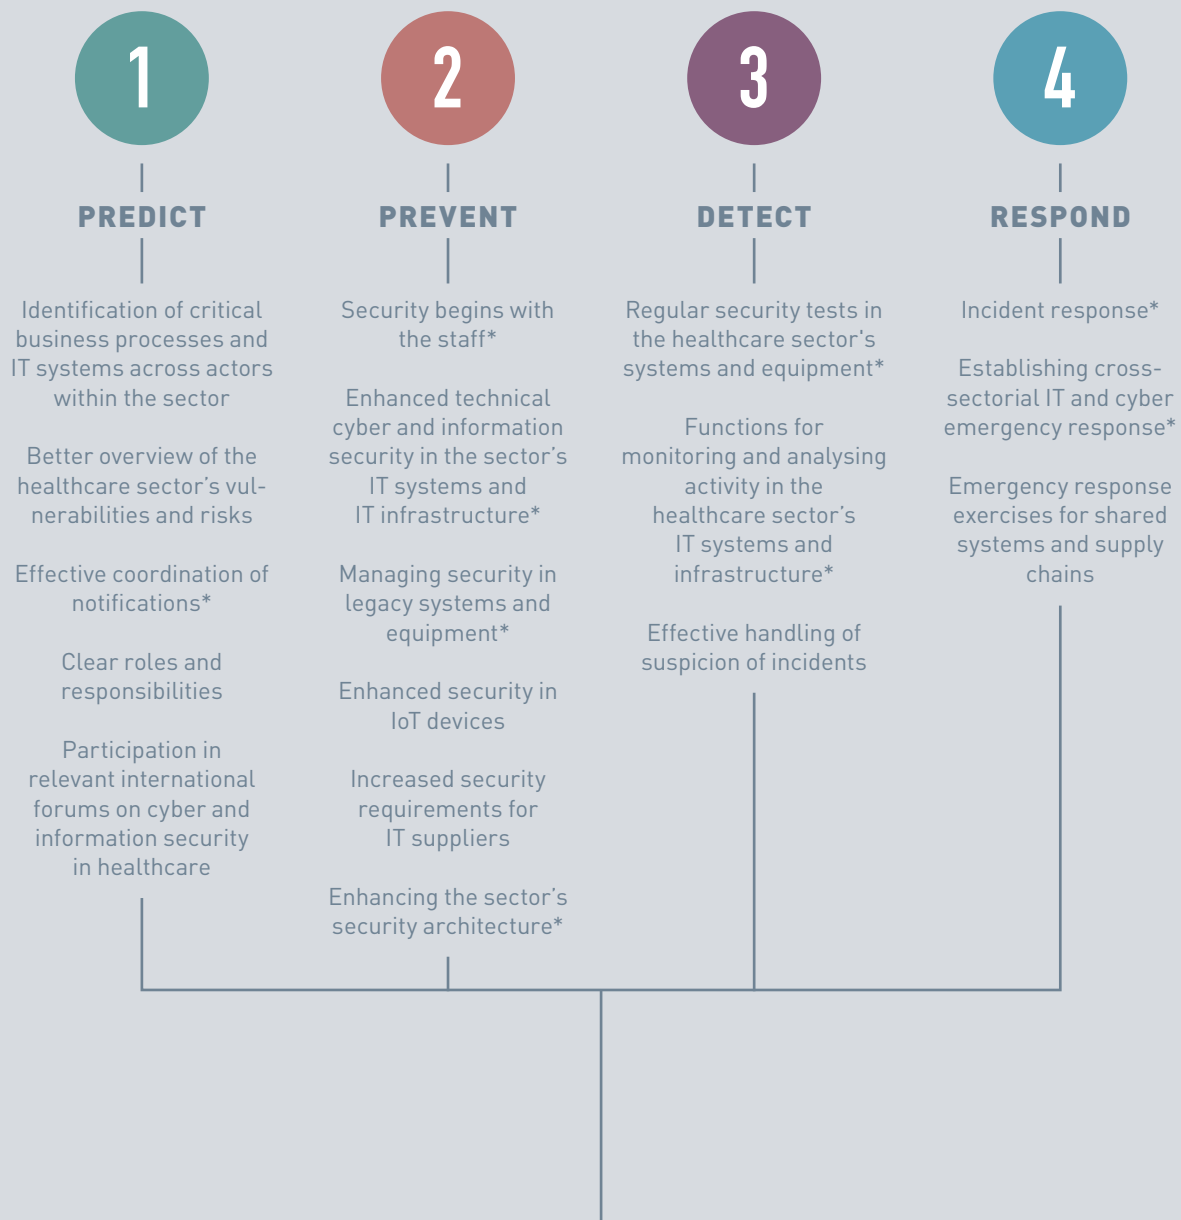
1

PREDICT

Identification of critical business processes and IT systems across actors within the sector

Better overview of the healthcare sector's vulnerabilities and risks

Effective coordination of notifications*

Clear roles and responsibilities

Participation in relevant international forums on cyber and information security in healthcare

2

PREVENT

Security begins with the staff*

Enhanced technical cyber and information security in the sector's IT systems and IT infrastructure*

Managing security in legacy systems and equipment*

Enhanced security in IoT devices

Increased security requirements for IT suppliers

Enhancing the sector's security architecture*

3

DETECT

Regular security tests in the healthcare sector's systems and equipment*

Functions for monitoring and analysing activity in the healthcare sector's IT systems and infrastructure*

Effective handling of suspicion of incidents

4

RESPOND

Incident response*

Establishing cross-sectorial IT and cyber emergency response*

Emergency response exercises for shared systems and supply chains